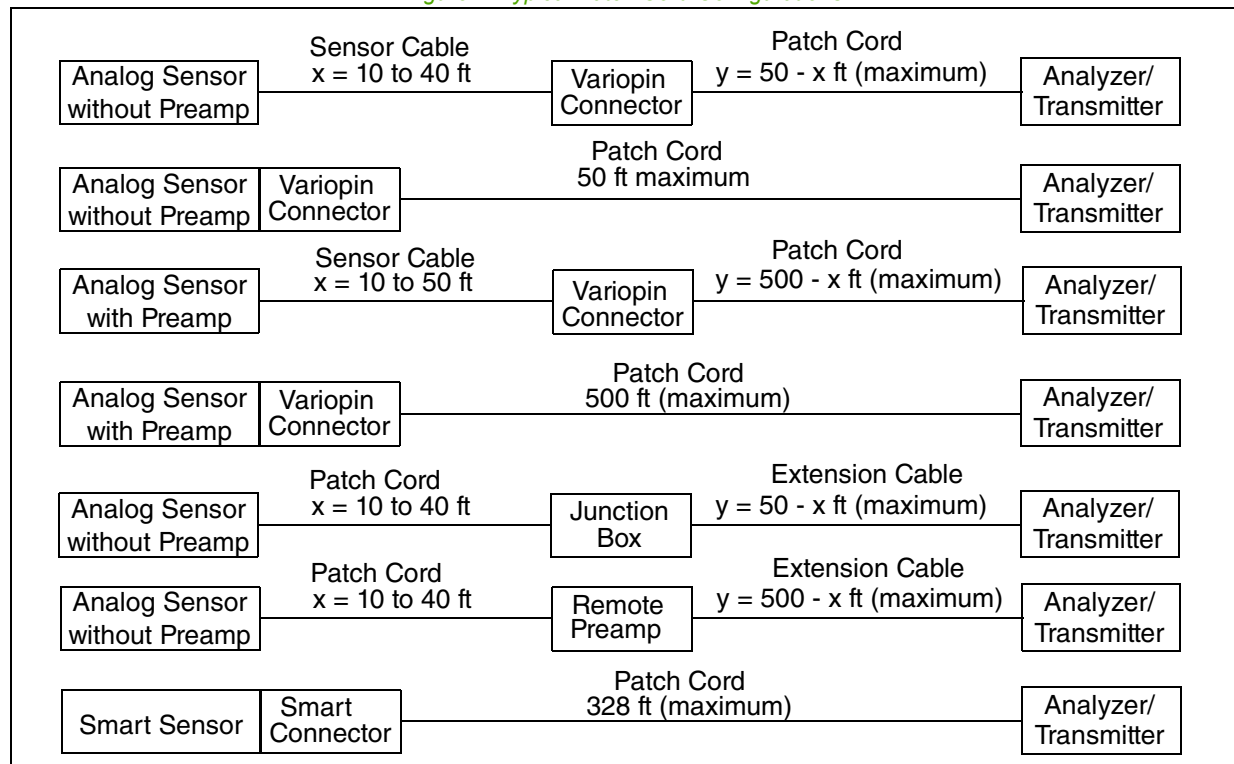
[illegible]

Analog Sensor without Preamp — Sensor Cable $x = 10$ to 40 ft — Variopin Connector — Patch Cord $y = 50 - x$ ft (maximum) — Analyzer/ Transmitter

Analog Sensor without Preamp — Variopin Connector — Patch Cord 50 ft maximum — Analyzer/ Transmitter

Analog Sensor with Preamp — Sensor Cable $x = 10$ to 50 ft — Variopin Connector — Patch Cord $y = 500 - x$ ft (maximum) — Analyzer/ Transmitter

Analog Sensor with Preamp — Variopin Connector — Patch Cord 500 ft (maximum) — Analyzer/ Transmitter

Analog Sensor without Preamp — Patch Cord $x = 10$ to 40 ft — Junction Box — Extension Cable $y = 50 - x$ ft (maximum) — Analyzer/ Transmitter

Analog Sensor without Preamp — Patch Cord $x = 10$ to 40 ft — Remote Preamp — Extension Cable $y = 500 - x$ ft (maximum) — Analyzer/ Transmitter

Smart Sensor — Smart Connector — Patch Cord 328 ft (maximum) — Analyzer/ Transmitter